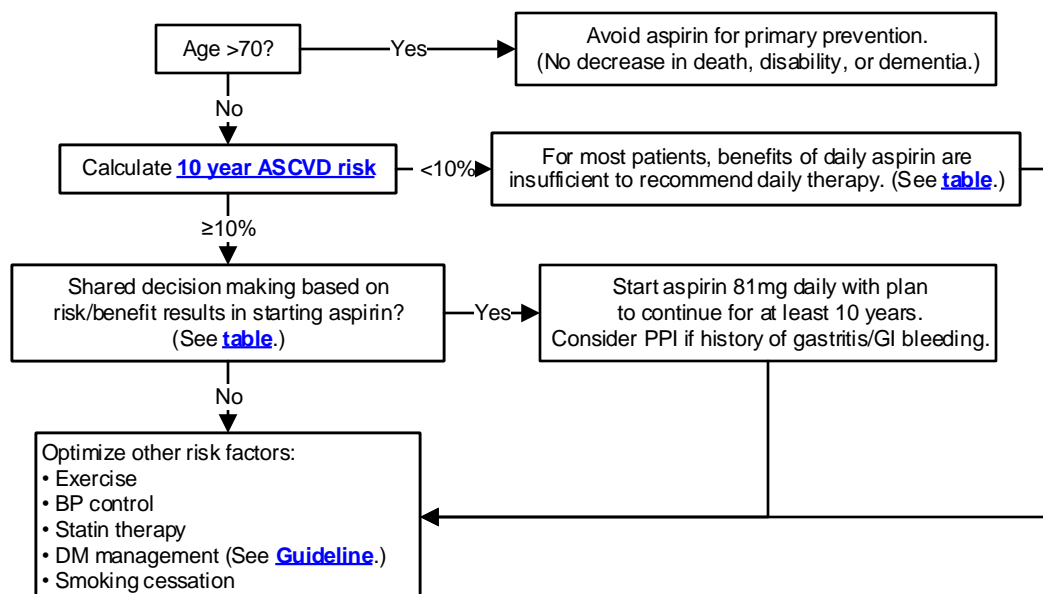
Age >70?

Yes

Avoid aspirin for primary prevention. (No decrease in death, disability, or dementia.)

No

Calculate **10 year ASCVD risk**

<10%

For most patients, benefits of daily aspirin are insufficient to recommend daily therapy. (See **table**.)

≥10%

Shared decision making based on risk/benefit results in starting aspirin? (See **table**.)

Yes

Start aspirin 81mg daily with plan to continue for at least 10 years. Consider PPI if history of gastritis/GI bleeding.

No

Optimize other risk factors:
• Exercise
• BP control
• Statin therapy
• DM management (See **Guideline**.)
• Smoking cessation